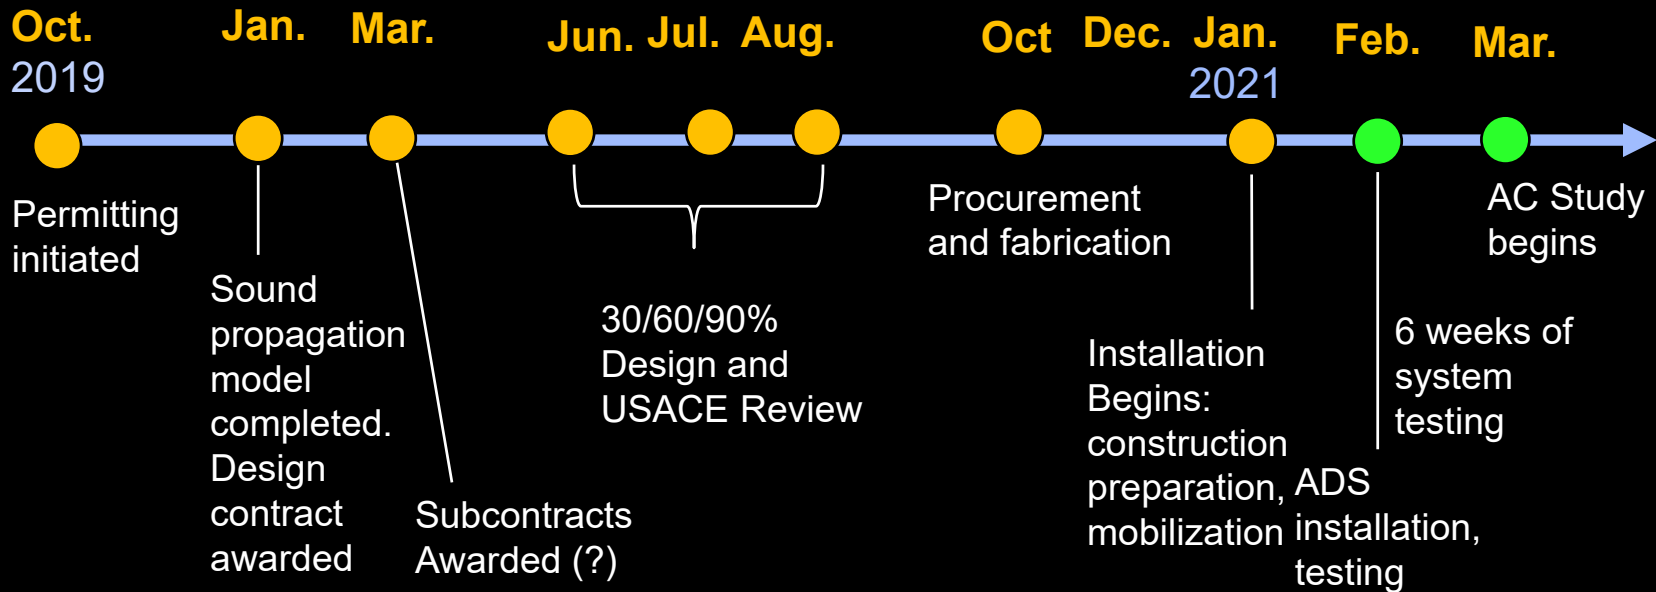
Oct.
2019

Jan.

Mar.

Jun. Jul. Aug.

Oct

Dec.

Jan.
2021

Feb.

Mar.

Permitting initiated

Sound propagation model completed. Design contract awarded

Subcontracts Awarded (?)

30/60/90% Design and USACE Review

Procurement and fabrication

Installation Begins: construction preparation, mobilization

ADS installation, testing

6 weeks of system testing

AC Study begins